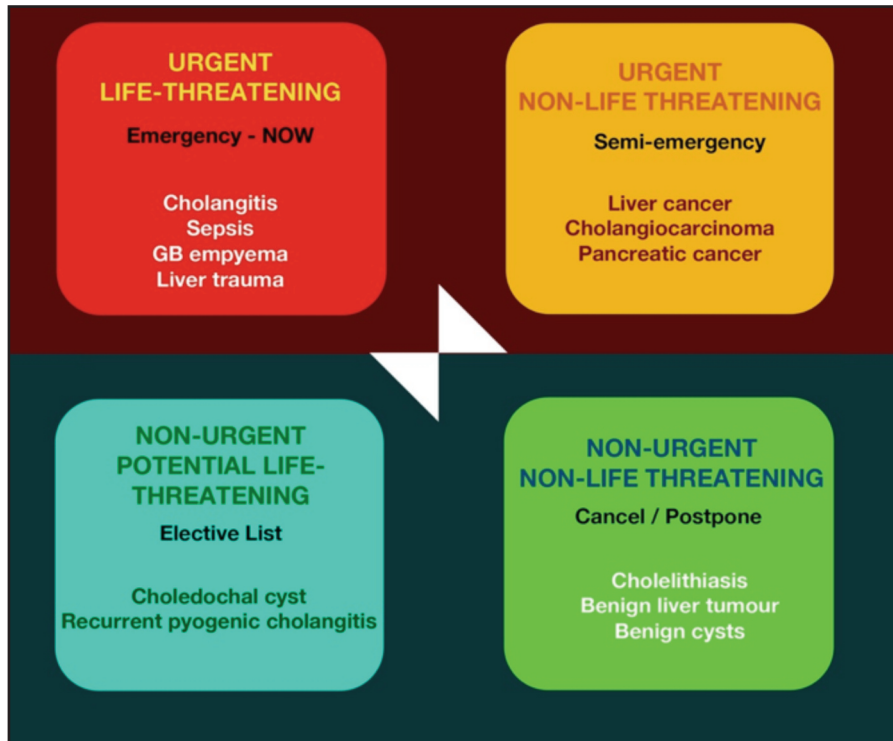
URGENT
LIFE-THREATENING

Emergency - NOW

Cholangitis
Sepsis
GB empyema
Liver trauma

URGENT
NON-LIFE THREATENING

Semi-emergency

Liver cancer
Cholangiocarcinoma
Pancreatic cancer

NON-URGENT
POTENTIAL LIFE-THREATENING

Elective List

Choledochal cyst
Recurrent pyogenic cholangitis

NON-URGENT
NON-LIFE THREATENING

Cancel / Postpone

Cholelithiasis
Benign liver tumour
Benign cysts